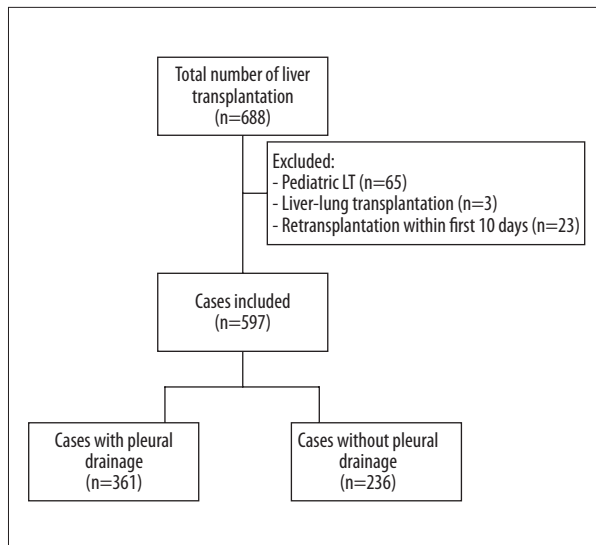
Total number of liver transplantation
(n=688)

Excluded:
- Pediatric LT (n=65)
- Liver-lung transplantation (n=3)
- Retransplantation within first 10 days (n=23)

Cases included
(n=597)

Cases with pleural drainage
(n=361)

Cases without pleural drainage
(n=236)